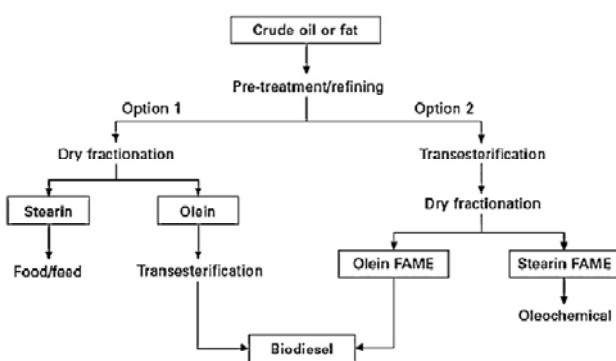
Crude oil or fat

Pre-treatment/refining

Option 1

Option 2

Dry fractionation

Transesterification

Stearin

Olein

Dry fractionation

Food/feed

Transesterification

Olein FAME

Stearin FAME

Oleochemical

Biodiesel